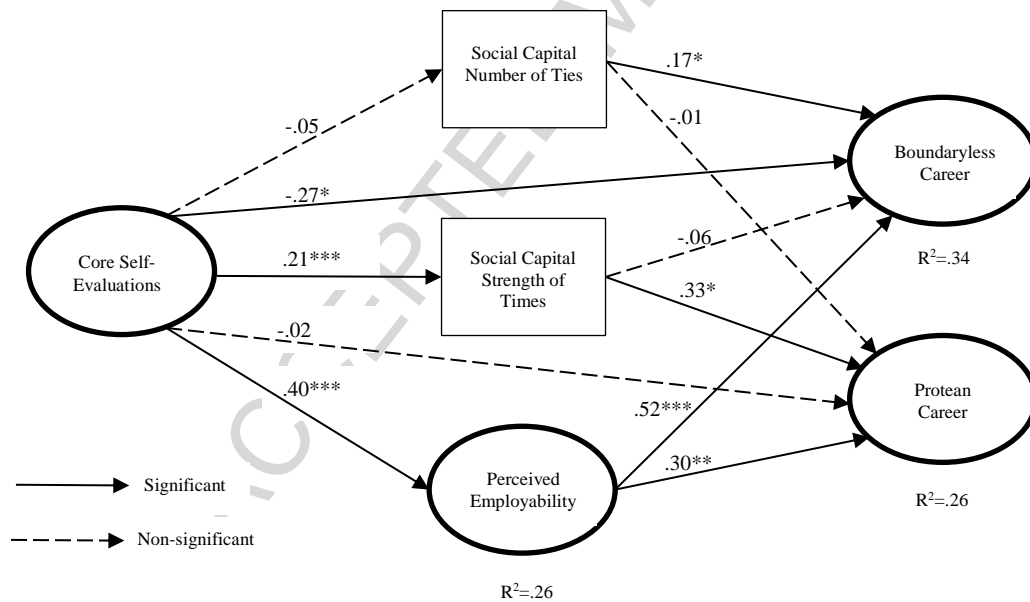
Social Capital Number of Ties

.17*

-.05

-.01

Boundaryless Career

-.27*

Core Self-Evaluations

.21***

Social Capital Strength of Times

-.06

$R^2$=.34

.33*

-.02

.40***

Protean Career

.52***

.30**

Significant

Perceived Employability

$R^2$=.26

Non-significant

$R^2$=.26